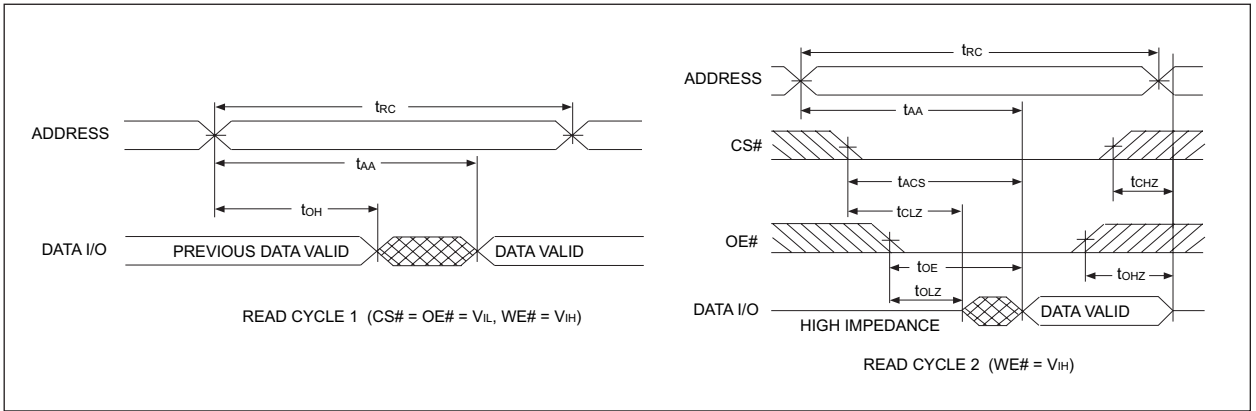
$t_{RC}$

ADDRESS

$t_{AA}$

$t_{OH}$

DATA I/O

PREVIOUS DATA VALID

DATA VALID

READ CYCLE 1 (CS# = OE# = $V_{IL}$, WE# = $V_{IH}$)

$t_{RC}$

ADDRESS

$t_{AA}$

CS#

$t_{ACS}$

$t_{CHZ}$

$t_{CLZ}$

OE#

$t_{OE}$

$t_{OHZ}$

$t_{OLZ}$

DATA I/O

HIGH IMPEDANCE

DATA VALID

READ CYCLE 2 (WE# = $V_{IH}$)